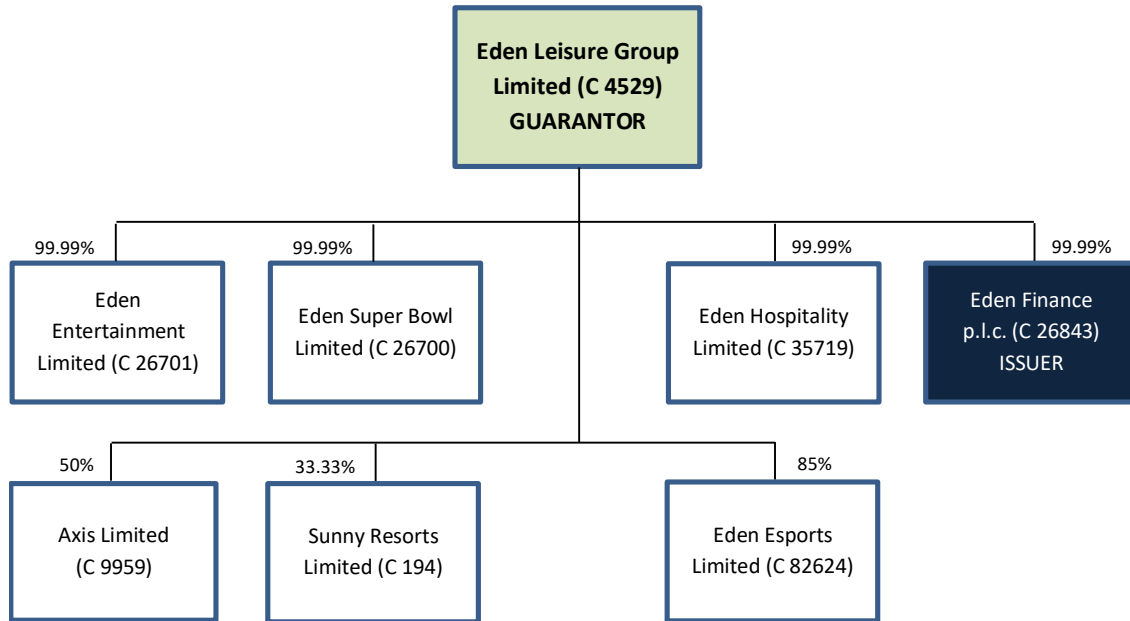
Eden Leisure Group Limited (C 4529) GUARANTOR

99.99%

Eden Entertainment Limited (C 26701)

99.99%

Eden Super Bowl Limited (C 26700)

99.99%

Eden Hospitality Limited (C 35719)

99.99%

Eden Finance p.l.c. (C 26843) ISSUER

50%

Axis Limited (C 9959)

33.33%

Sunny Resorts Limited (C 194)

85%

Eden Esports Limited (C 82624)